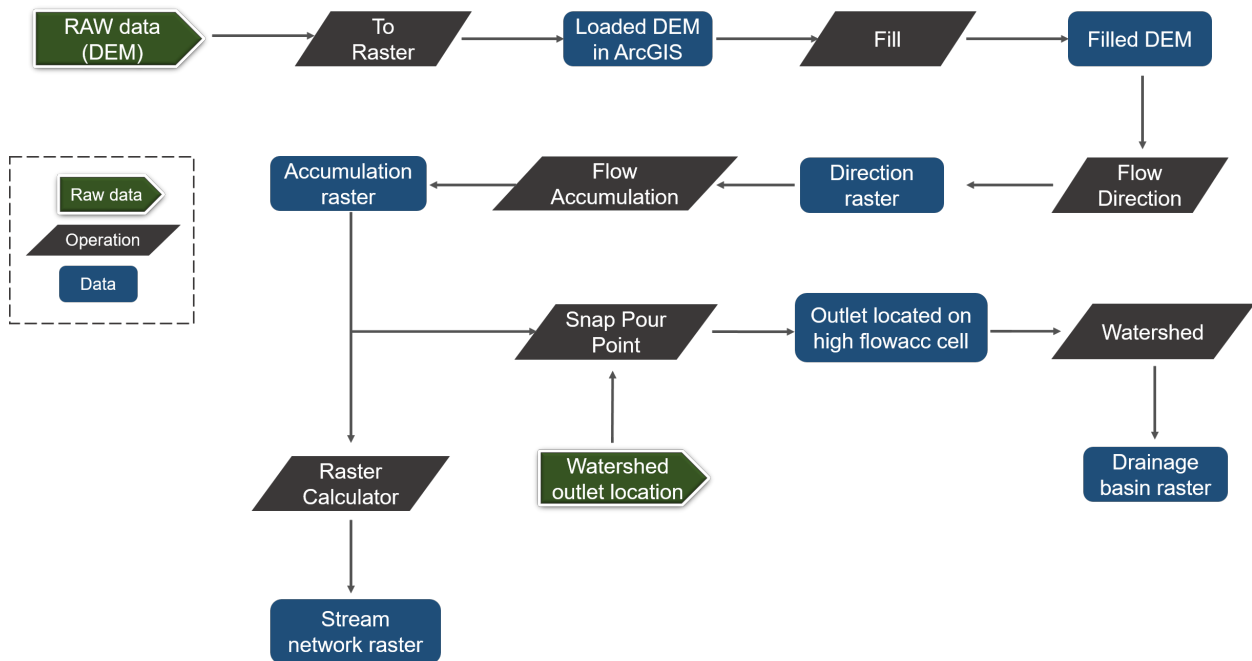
RAW data (DEM)

To Raster

Loaded DEM in ArcGIS

Fill

Filled DEM

Raw data

Operation

Data

Accumulation raster

Flow Accumulation

Direction raster

Flow Direction

Snap Pour Point

Outlet located on high flowacc cell

Watershed

Raster Calculator

Watershed outlet location

Drainage basin raster

Stream network raster